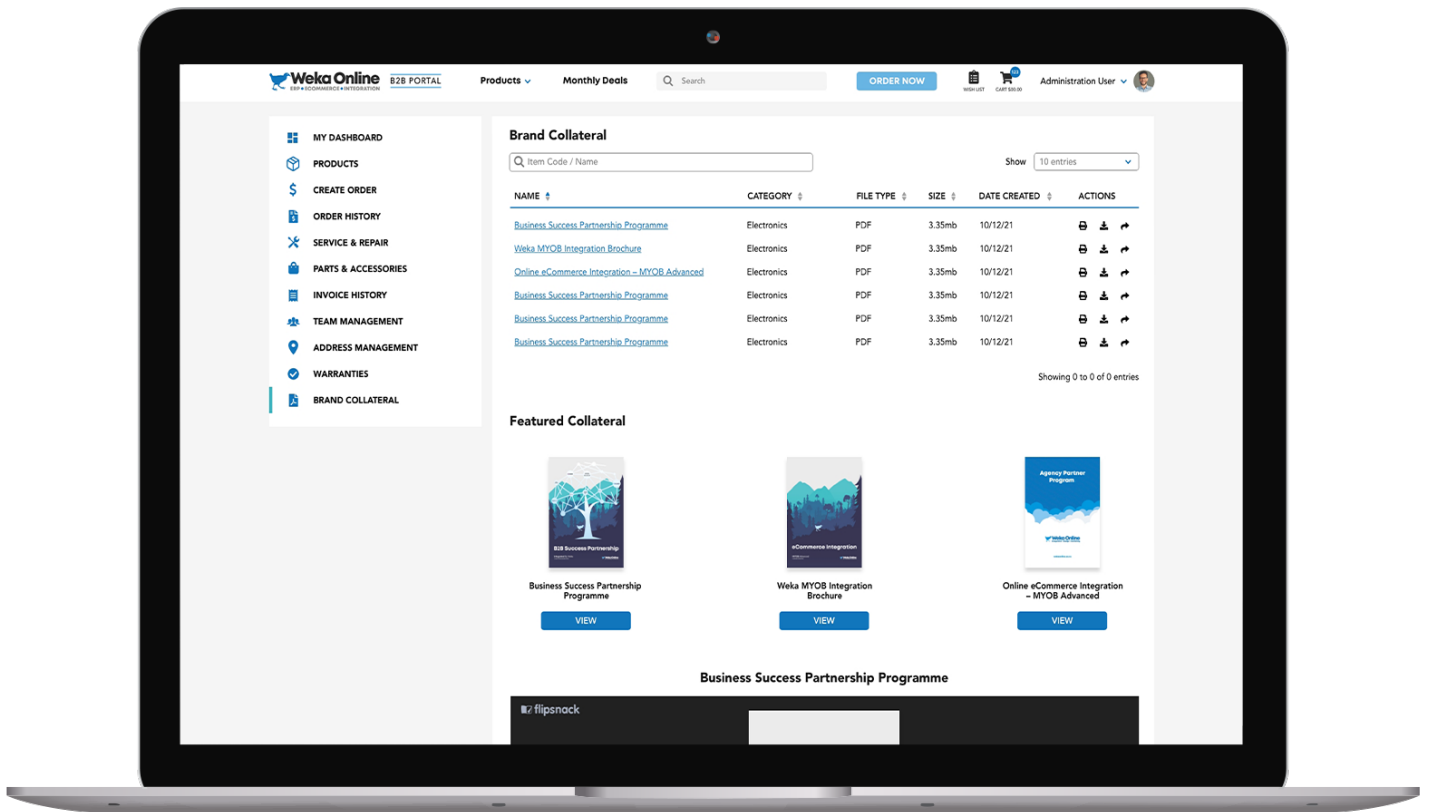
Weka Online
ERP • ECOMMERCE • INTEGRATION
B2B PORTAL
Products
Monthly Deals
Search
ORDER NOW
WISH LIST
CART $0.00
Administration User

MY DASHBOARD
PRODUCTS
CREATE ORDER
ORDER HISTORY
SERVICE & REPAIR
PARTS & ACCESSORIES
INVOICE HISTORY
TEAM MANAGEMENT
ADDRESS MANAGEMENT
WARRANTIES
BRAND COLLATERAL

Brand Collateral

Item Code / Name

Show 10 entries

| NAME | CATEGORY | FILE TYPE | SIZE | DATE CREATED | ACTIONS |
|---|---|---|---|---|---|
| Business Success Partnership Programme | Electronics | PDF | 3.35mb | 10/12/21 | |
| Weka MYOB Integration Brochure | Electronics | PDF | 3.35mb | 10/12/21 | |
| Online eCommerce Integration – MYOB Advanced | Electronics | PDF | 3.35mb | 10/12/21 | |
| Business Success Partnership Programme | Electronics | PDF | 3.35mb | 10/12/21 | |
| Business Success Partnership Programme | Electronics | PDF | 3.35mb | 10/12/21 | |
| Business Success Partnership Programme | Electronics | PDF | 3.35mb | 10/12/21 | |

Showing 0 to 0 of 0 entries

Featured Collateral

B2B Success Partnership
Business Success Partnership Programme
VIEW

eCommerce Integration
Weka MYOB Integration Brochure
VIEW

Agency Partner Program
Weka Online
Online eCommerce Integration – MYOB Advanced
VIEW

Business Success Partnership Programme

flipsnack